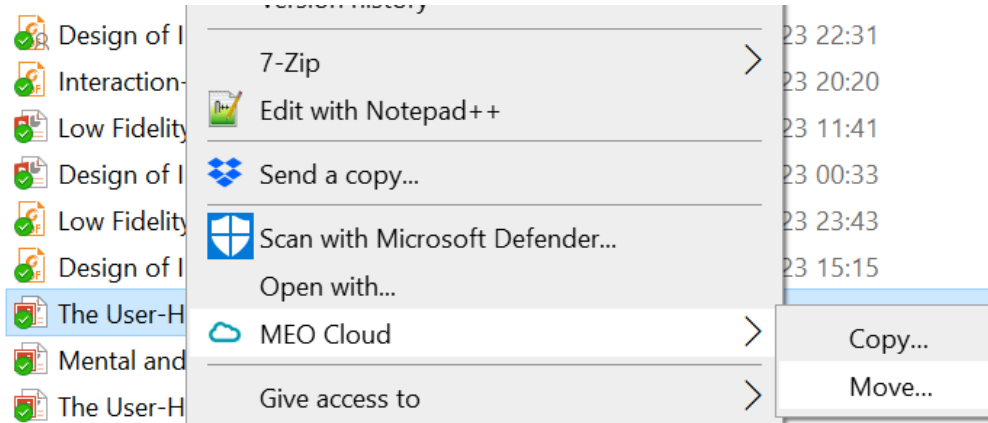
Design of I
Interaction-
Low Fidelity
Design of I
Low Fidelity
Design of I
The User-H
Mental and
The User-H

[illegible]
7-Zip
Edit with Notepad++
Send a copy...
Scan with Microsoft Defender...
Open with...
MEO Cloud
Give access to

23 22:31
23 20:20
23 11:41
23 00:33
23 23:43
23 15:15

Copy...
Move...